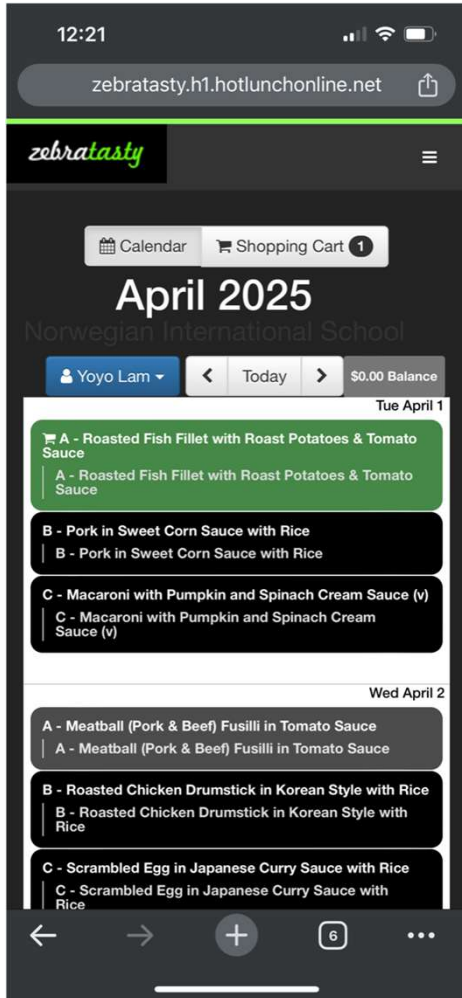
12:21

zebratasty.h1.hotlunchonline.net

zebratasty

Calendar Shopping Cart 1

April 2025

Norwegian International School

Yoyo Lam

Today

$0.00 Balance

Tue April 1

A - Roasted Fish Fillet with Roast Potatoes & Tomato Sauce

A - Roasted Fish Fillet with Roast Potatoes & Tomato Sauce

B - Pork in Sweet Corn Sauce with Rice

B - Pork in Sweet Corn Sauce with Rice

C - Macaroni with Pumpkin and Spinach Cream Sauce (v)

C - Macaroni with Pumpkin and Spinach Cream Sauce (v)

Wed April 2

A - Meatball (Pork & Beef) Fusilli in Tomato Sauce

A - Meatball (Pork & Beef) Fusilli in Tomato Sauce

B - Roasted Chicken Drumstick in Korean Style with Rice

B - Roasted Chicken Drumstick in Korean Style with Rice

C - Scrambled Egg in Japanese Curry Sauce with Rice

C - Scrambled Egg in Japanese Curry Sauce with Rice

6